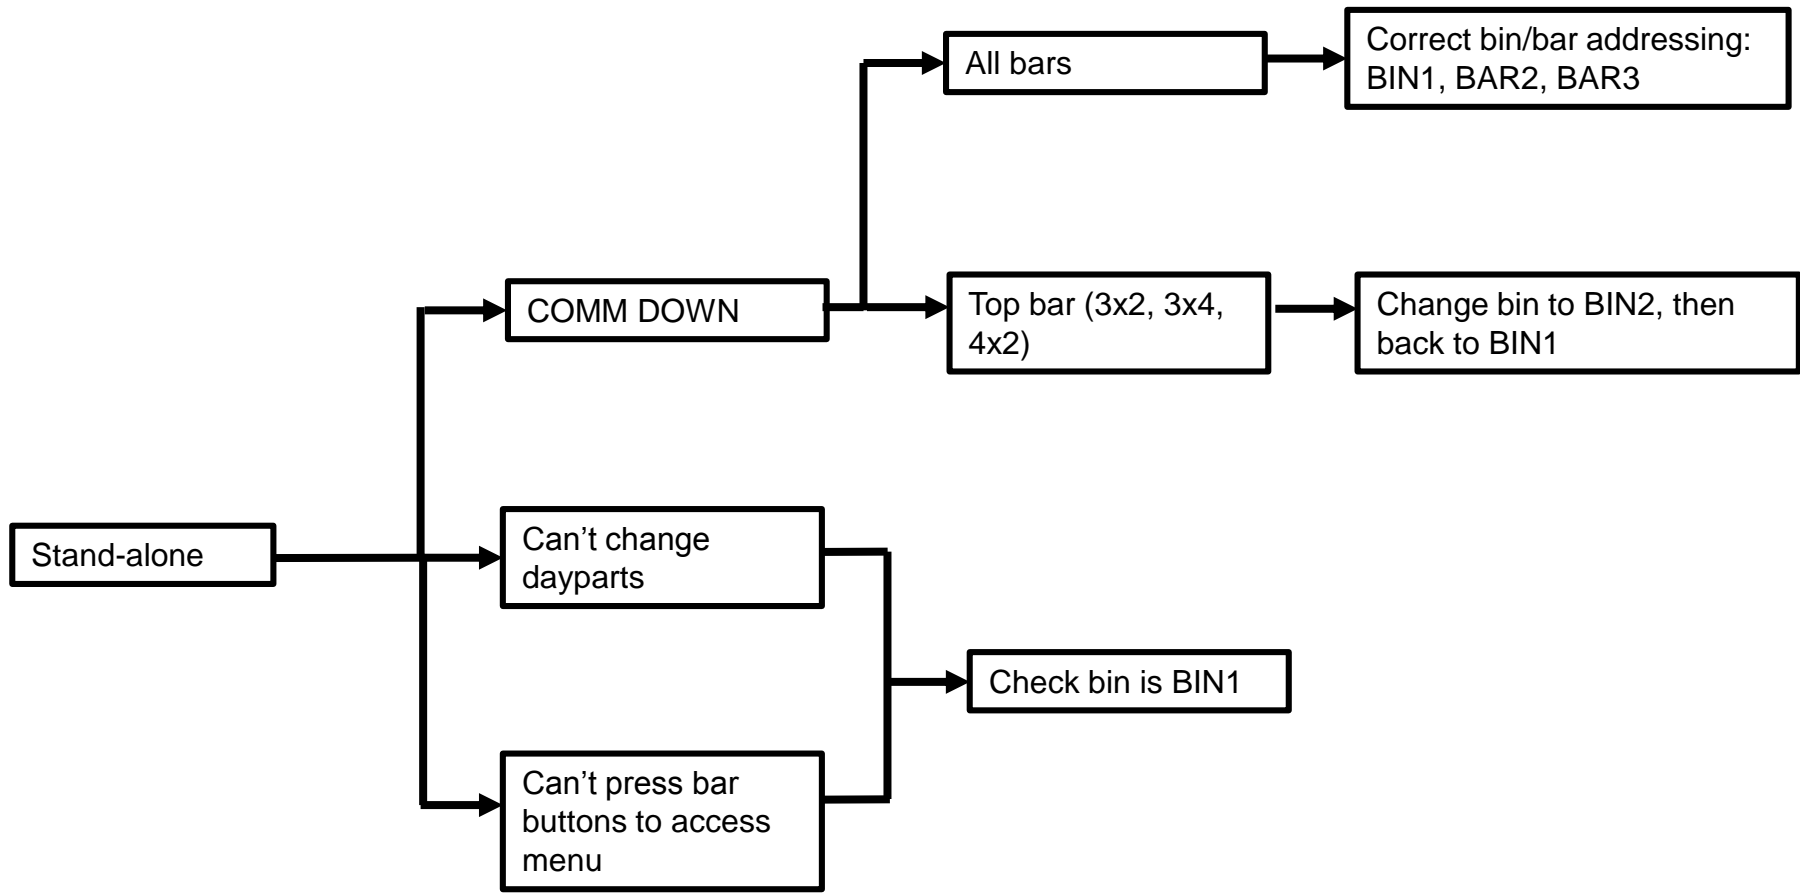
Stand-alone

COMM DOWN

All bars

Correct bin/bar addressing: BIN1, BAR2, BAR3

Top bar (3x2, 3x4, 4x2)

Change bin to BIN2, then back to BIN1

Can’t change dayparts

Can’t press bar buttons to access menu

Check bin is BIN1